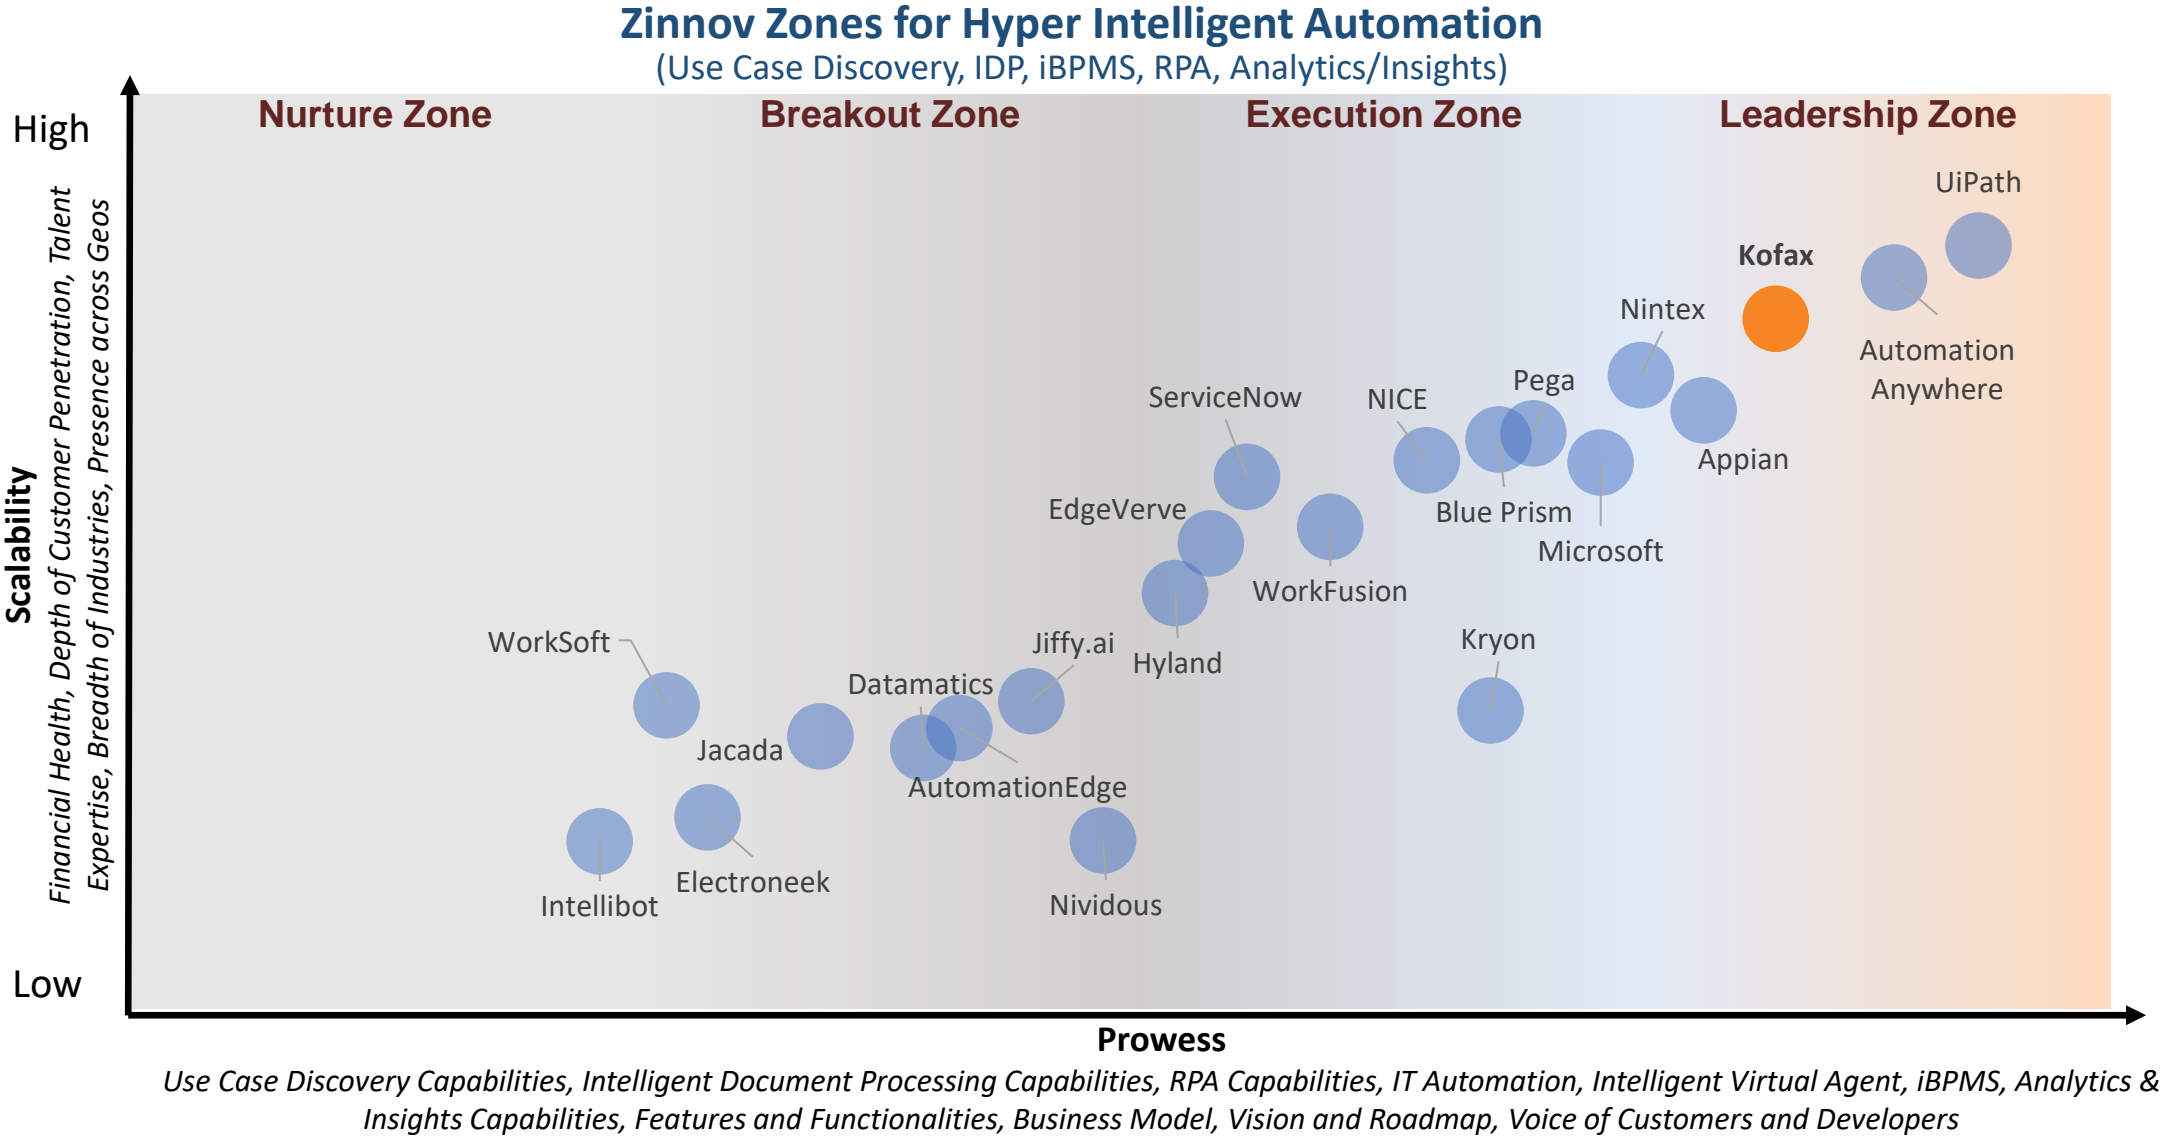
Zinnov Zones for Hyper Intelligent Automation
(Use Case Discovery, IDP, iBPMS, RPA, Analytics/Insights)

High

Low

Scalability

Financial Health, Depth of Customer Penetration, Talent Expertise, Breadth of Industries, Presence across Geos

Nurture Zone

Breakout Zone

Execution Zone

Leadership Zone

UiPath

Kofax

Nintex

Automation Anywhere

Pega

ServiceNow

NICE

Appian

Blue Prism

EdgeVerve

Microsoft

WorkFusion

WorkSoft

Jiffy.ai

Kryon

Hyland

Datamatics

Jacada

AutomationEdge

Electroneek

Intellibot

Nividous

Prowess

Use Case Discovery Capabilities, Intelligent Document Processing Capabilities, RPA Capabilities, IT Automation, Intelligent Virtual Agent, iBPMS, Analytics & Insights Capabilities, Features and Functionalities, Business Model, Vision and Roadmap, Voice of Customers and Developers